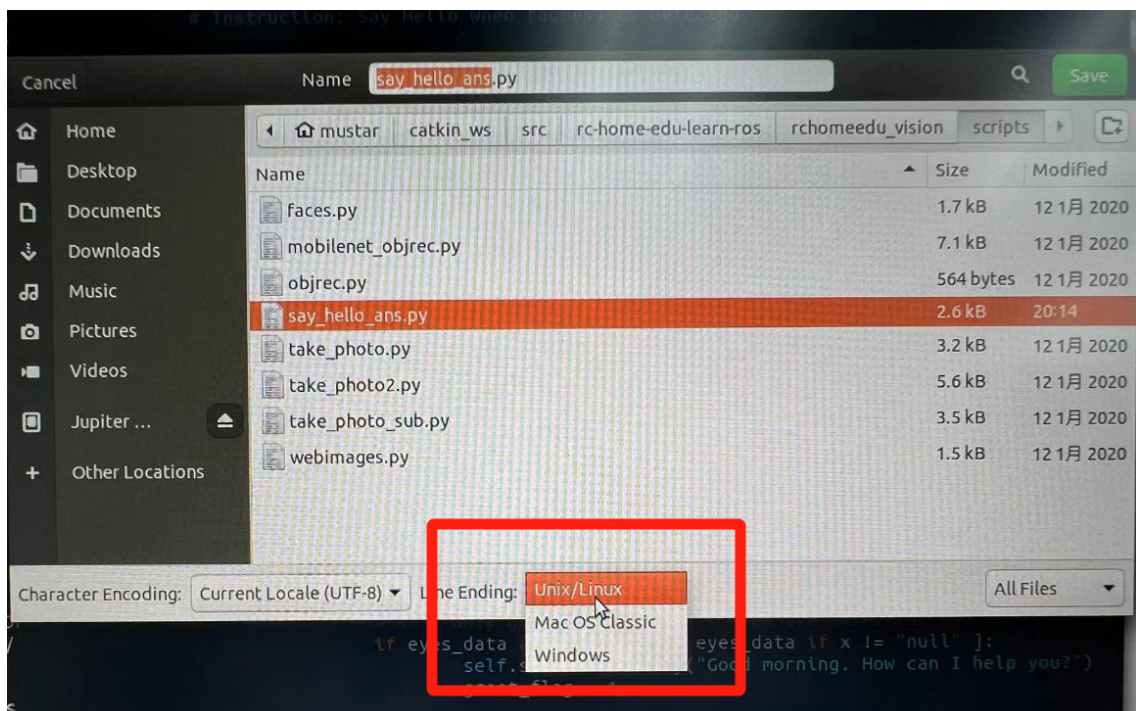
# Instruction: Say Hello when face(s) is detected

Cancel

Name say_hello_ans.py

Save

Home
Desktop
Documents
Downloads
Music
Pictures
Videos
Jupiter ...
Other Locations

mustar | catkin_ws | src | rc-home-edu-learn-ros | rchomeedu_vision | scripts

| Name | Size | Modified |
|---|---|---|
| faces.py | 1.7 kB | 12 1月 2020 |
| mobilenet_objrec.py | 7.1 kB | 12 1月 2020 |
| objrec.py | 564 bytes | 12 1月 2020 |
| say_hello_ans.py | 2.6 kB | 20:14 |
| take_photo.py | 3.2 kB | 12 1月 2020 |
| take_photo2.py | 5.6 kB | 12 1月 2020 |
| take_photo_sub.py | 3.5 kB | 12 1月 2020 |
| webimages.py | 1.5 kB | 12 1月 2020 |

Character Encoding: Current Locale (UTF-8) Line Ending: Unix/Linux

Mac OS Classic
Windows

All Files

if eyes_data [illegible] eyes_data if x != "null" ]:
self.s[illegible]("Good morning. How can I help you?")
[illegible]